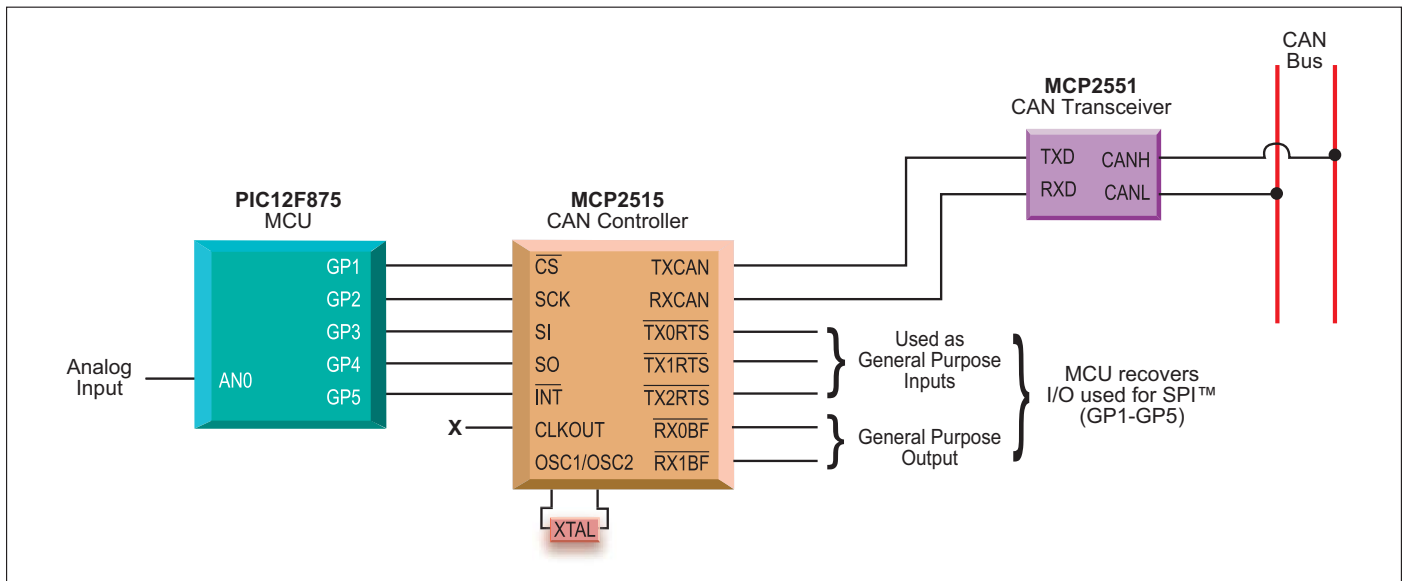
CAN Bus

MCP2551
CAN Transceiver

TXD
RXD
CANH
CANL

PIC12F875
MCU

MCP2515
CAN Controller

Analog Input

AN0

GP1
GP2
GP3
GP4
GP5

$\overline{CS}$
SCK
SI
SO
$\overline{INT}$
CLKOUT
OSC1/OSC2

TXCAN
RXCAN
$\overline{TX0RTS}$
$\overline{TX1RTS}$
$\overline{TX2RTS}$
$\overline{RX0BF}$
$\overline{RX1BF}$

X

XTAL

Used as General Purpose Inputs

General Purpose Output

MCU recovers I/O used for SPI™ (GP1-GP5)